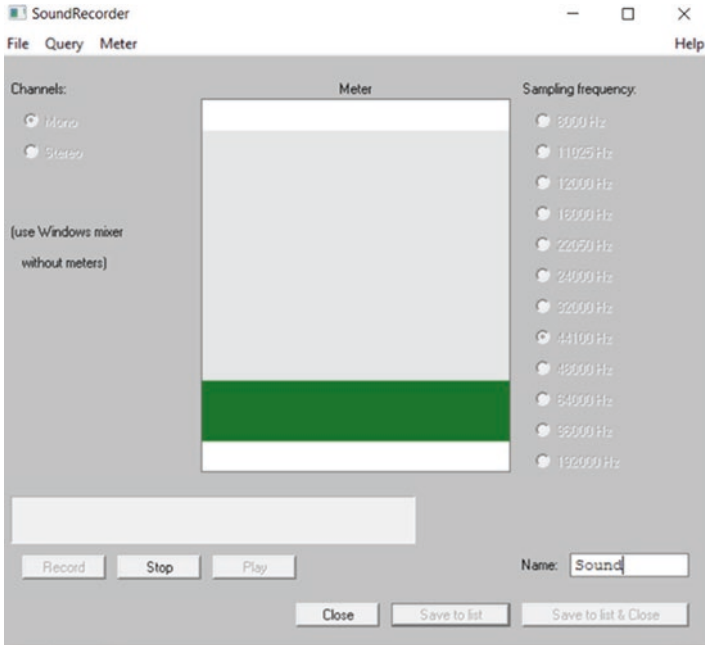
SoundRecorder

File Query Meter

Help

Channels:

Mono

Stereo

(use Windows mixer without meters)

Meter

Sampling frequency:

8000 Hz

11025 Hz

12000 Hz

16000 Hz

22050 Hz

24000 Hz

32000 Hz

44100 Hz

48000 Hz

64000 Hz

96000 Hz

192000 Hz

Record

Stop

Play

Name: Sound

Close

Save to list

Save to list & Close